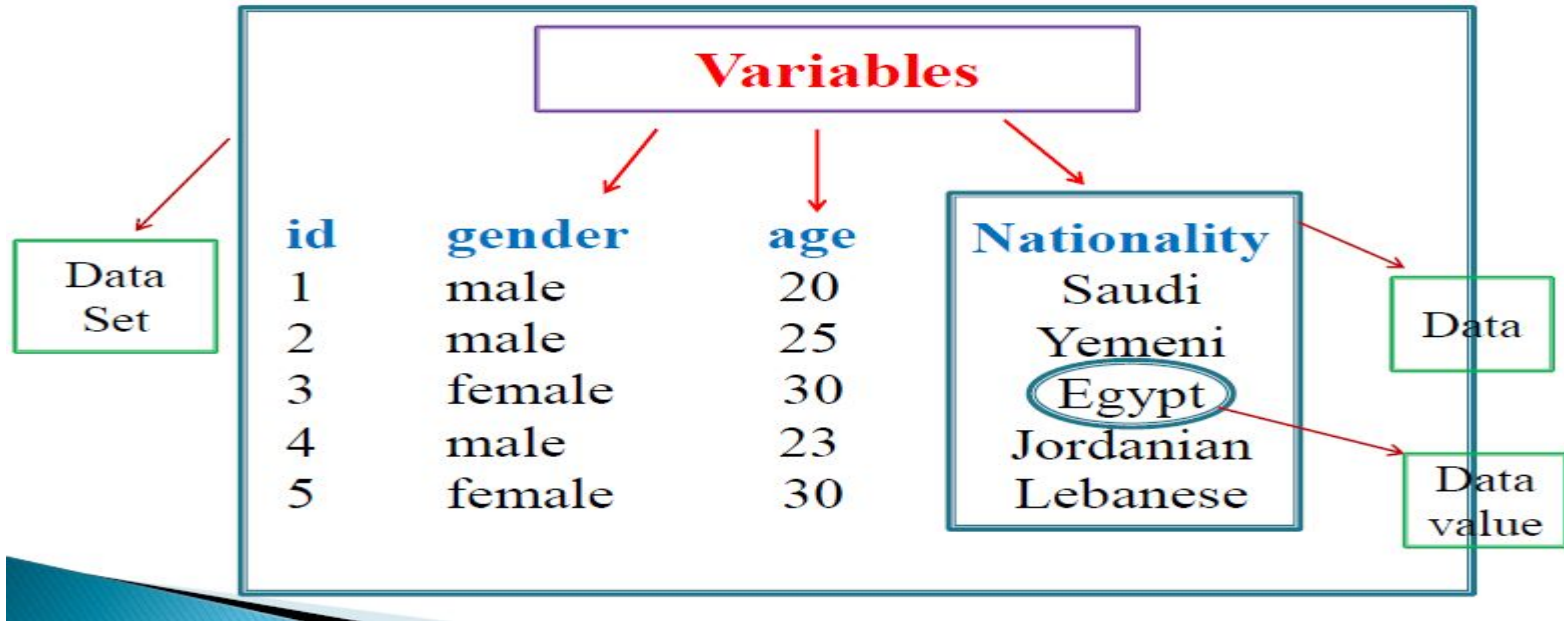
Variables

Data Set

| id | gender | age | Nationality |
|---|---|---|---|
| 1 | male | 20 | Saudi |
| 2 | male | 25 | Yemeni |
| 3 | female | 30 | Egypt |
| 4 | male | 23 | Jordanian |
| 5 | female | 30 | Lebanese |

Data

Data value